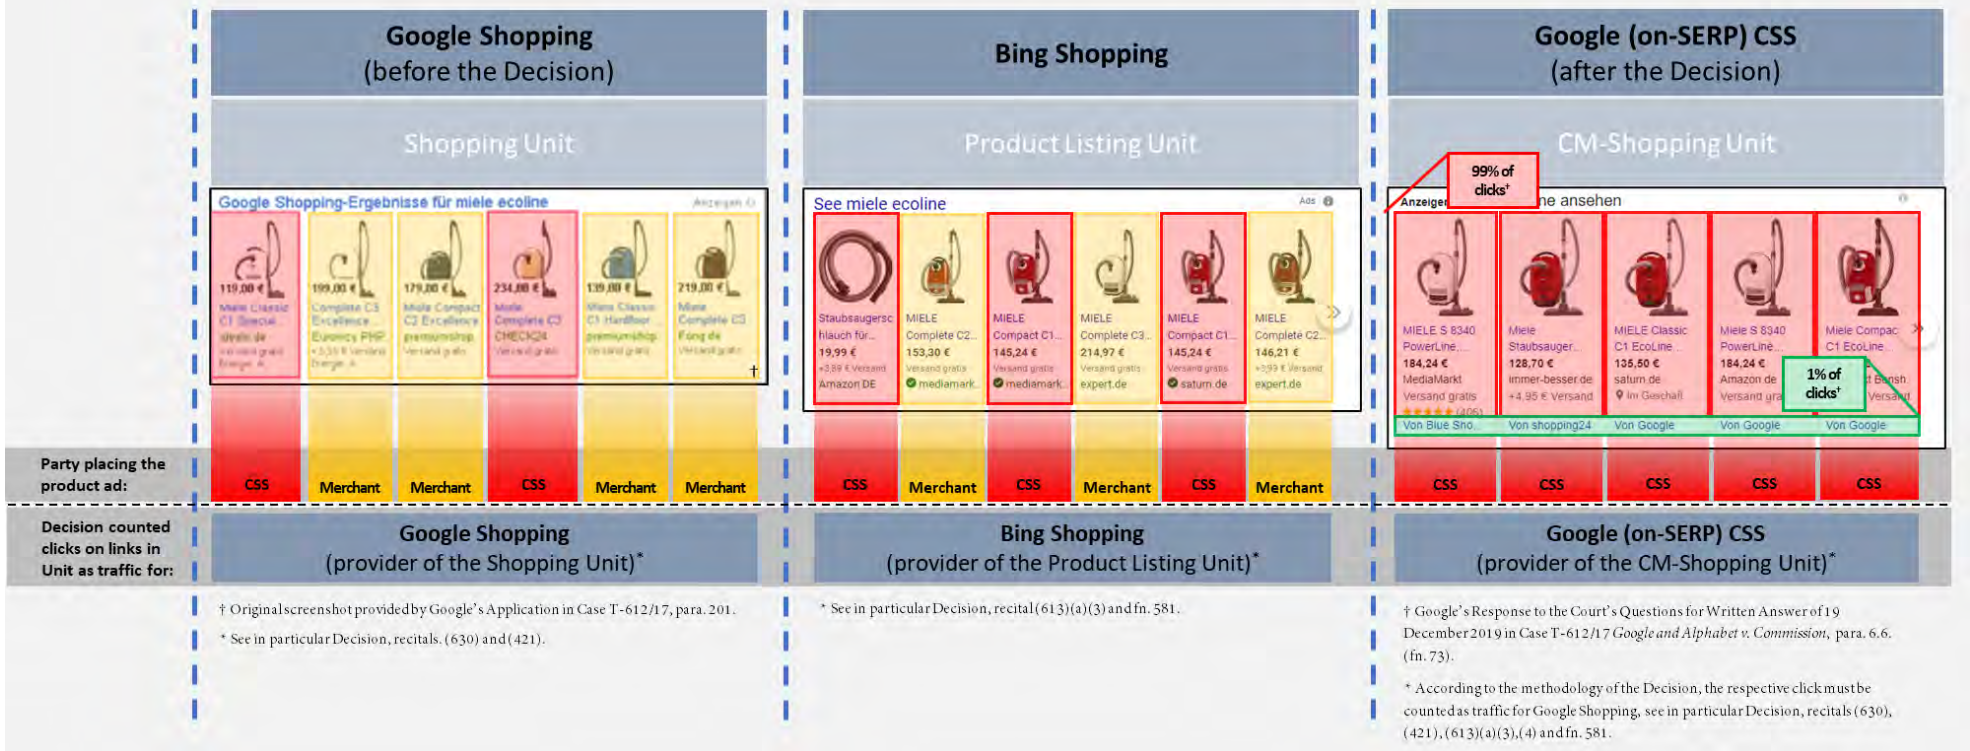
Google Shopping
(before the Decision)

Shopping Unit

Google Shopping-Ergebnisse für miele ecoline Anzeigen

119,00 € Miele Classic C1 Special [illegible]

199,00 € Complete C3 Excellence Euronics PHP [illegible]

179,00 € Miele Compact C2 Excellence premiumshop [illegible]

234,88 € Miele Complete C3 CHECK24 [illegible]

139,00 € Miele Classic C1 Hardfloor premiumshop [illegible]

219,00 € Miele Complete C3 Fong.de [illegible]

†

CSS Merchant Merchant CSS Merchant Merchant

Bing Shopping

Product Listing Unit

See miele ecoline Ads

Staubsaugerschlauch für... 19,99 € +3,89 € Versand Amazon DE

MIELE Complete C2... 153,30 € Versand gratis mediamark...

MIELE Compact C1... 145,24 € Versand gratis mediamark...

MIELE Complete C3... 214,97 € Versand gratis expert.de

MIELE Compact C1... 145,24 € Versand gratis saturn.de

MIELE Complete C2... 146,21 € +3,99 € Versand expert.de

CSS Merchant CSS Merchant CSS Merchant

Google (on-SERP) CSS
(after the Decision)

CM-Shopping Unit

99% of clicks†

Anzeigen ...ne ansehen

MIELE S 8340 PowerLine... 184,24 € MediaMarkt Versand gratis (405) Von Blue Sno...

Miele Staubsauger... 128,70 € immer-besser.de +4,95 € Versand Von shopping24

MIELE Classic C1 EcoLine... 135,50 € saturn.de Im Geschäft Von Google

Miele S 8340 PowerLine... 184,24 € Amazon.de Versand gra... Von Google

Miele Compact C1 EcoLine... ...t Bensh... Versand Von Google

1% of clicks†

CSS CSS CSS CSS CSS

Party placing the product ad:

Decision counted clicks on links in Unit as traffic for:

Google Shopping
(provider of the Shopping Unit)*

Bing Shopping
(provider of the Product Listing Unit)*

Google (on-SERP) CSS
(provider of the CM-Shopping Unit)*

† Original screenshot provided by Google's Application in Case T-612/17, para. 201.

* See in particular Decision, recitals. (630) and (421).

* See in particular Decision, recital (613)(a)(3) and fn. 581.

† Google's Response to the Court's Questions for Written Answer of 19 December 2019 in Case T-612/17 Google and Alphabet v. Commission, para. 6.6. (fn. 73).

* According to the methodology of the Decision, the respective click must be counted as traffic for Google Shopping, see in particular Decision, recitals (630), (421), (613)(a)(3),(4) and fn. 581.